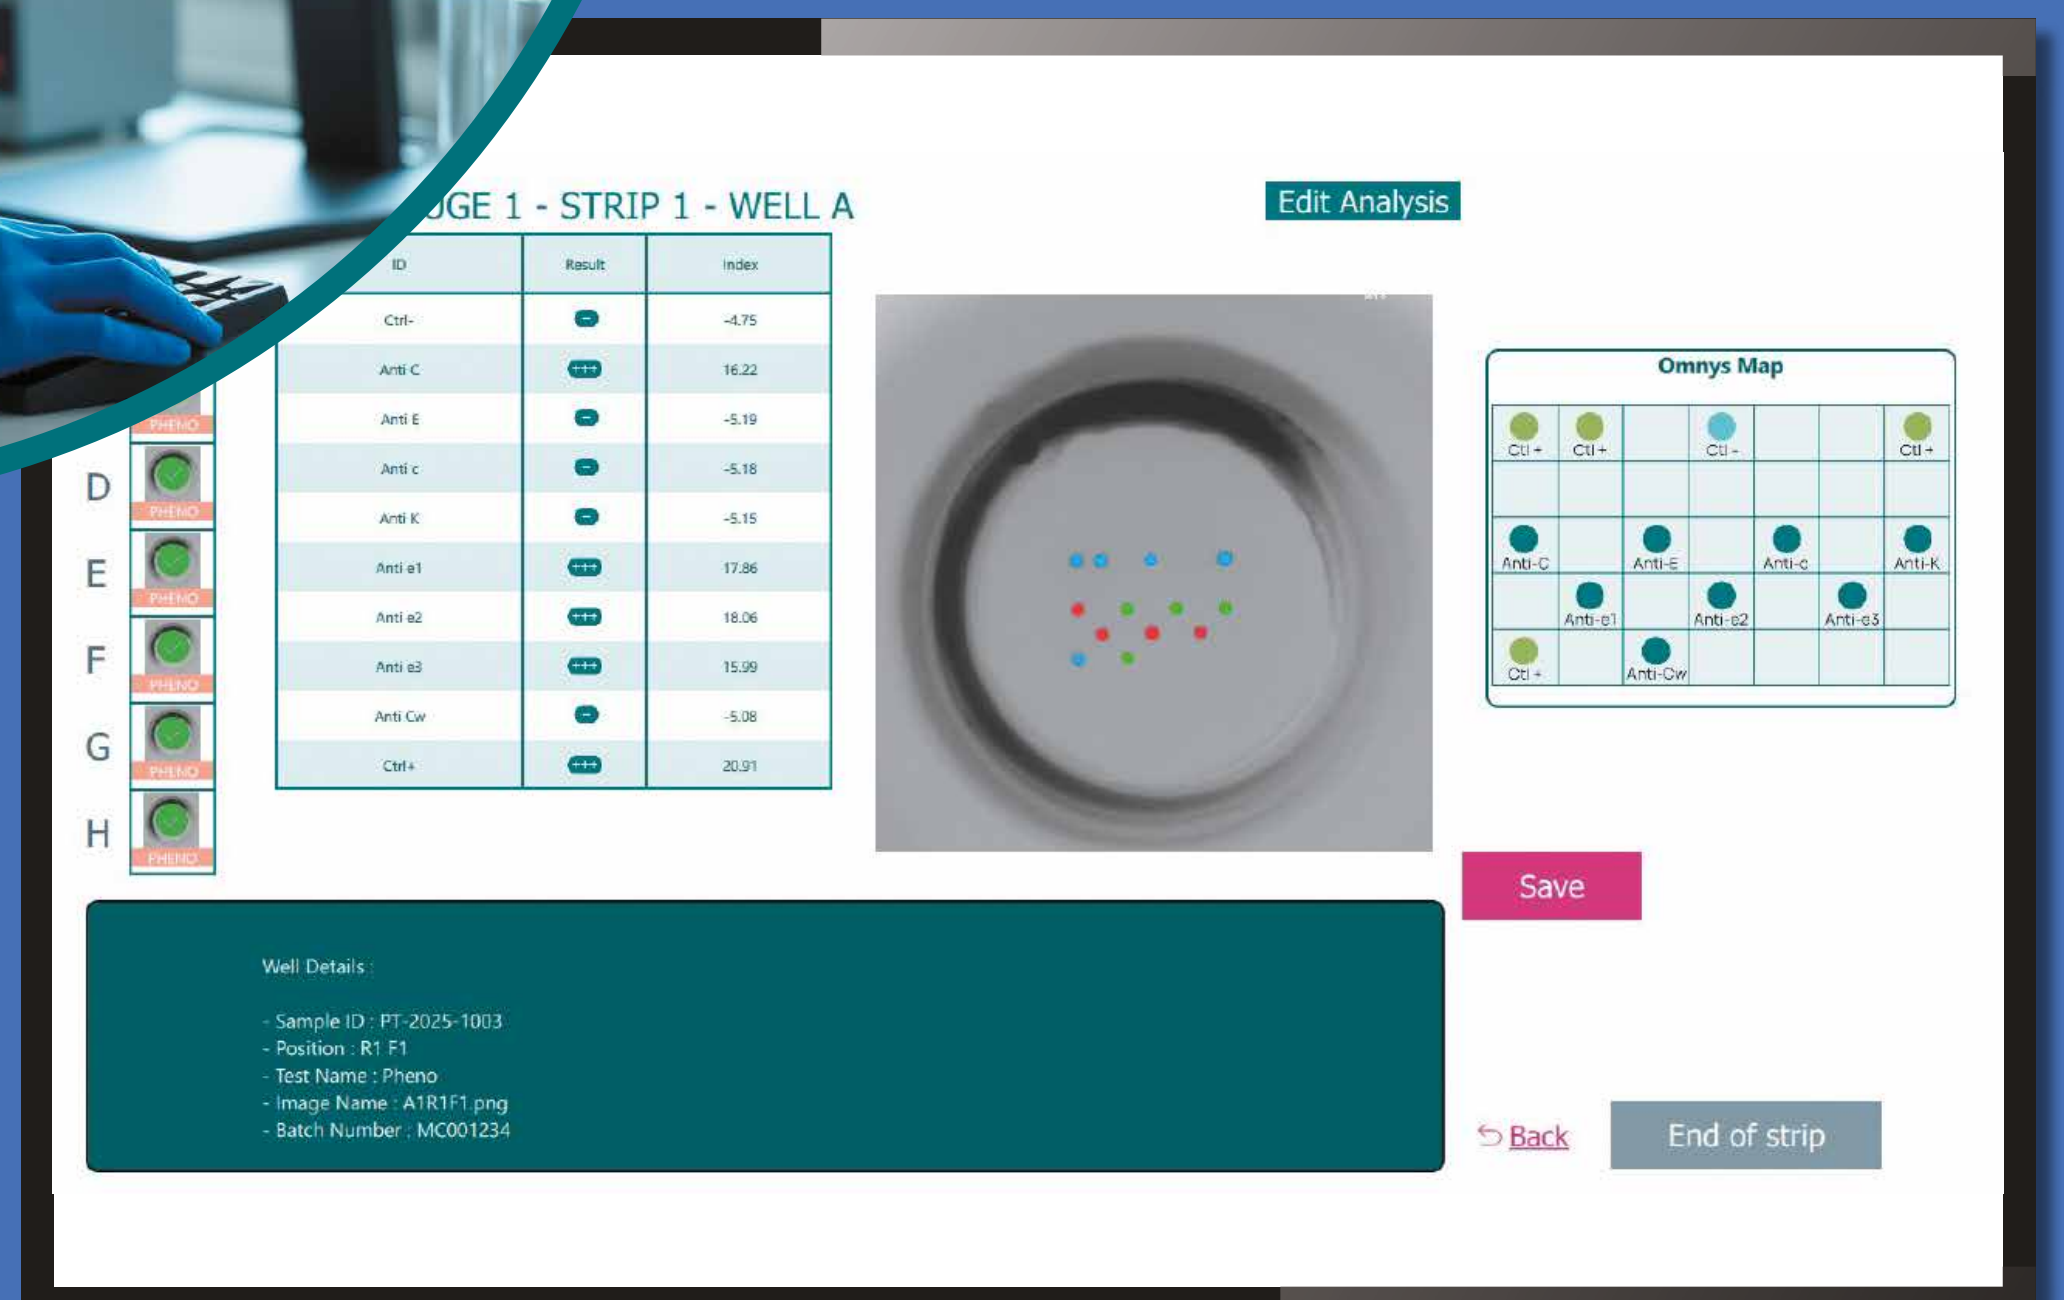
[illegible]GE 1 - STRIP 1 - WELL A

Edit Analysis

| ID | Result | Index |
|---|---|---|
| Ctrl- | - | -4.75 |
| Anti C | +++ | 16.22 |
| Anti E | - | -5.19 |
| Anti c | - | -5.18 |
| Anti K | - | -5.15 |
| Anti e1 | +++ | 17.86 |
| Anti e2 | +++ | 18.06 |
| Anti e3 | +++ | 15.99 |
| Anti Cw | - | -5.08 |
| Ctrl+ | +++ | 20.91 |

PHENO
D PHENO
E PHENO
F PHENO
G PHENO
H PHENO

Omnys Map

| | | | | | | |
|---|---|---|---|---|---|---|
| Ctl + | Ctl + | | Ctl - | | | Ctl + |
| | | | | | | |
| Anti-C | | Anti-E | | Anti-c | | Anti-K |
| | Anti-e1 | | Anti-e2 | | Anti-e3 | |
| Ctl + | | Anti-Cw | | | | |

Save

Well Details :

- Sample ID : PT-2025-1003
- Position : R1 F1
- Test Name : Pheno
- Image Name : A1R1F1.png
- Batch Number : MC001234

Back

End of strip